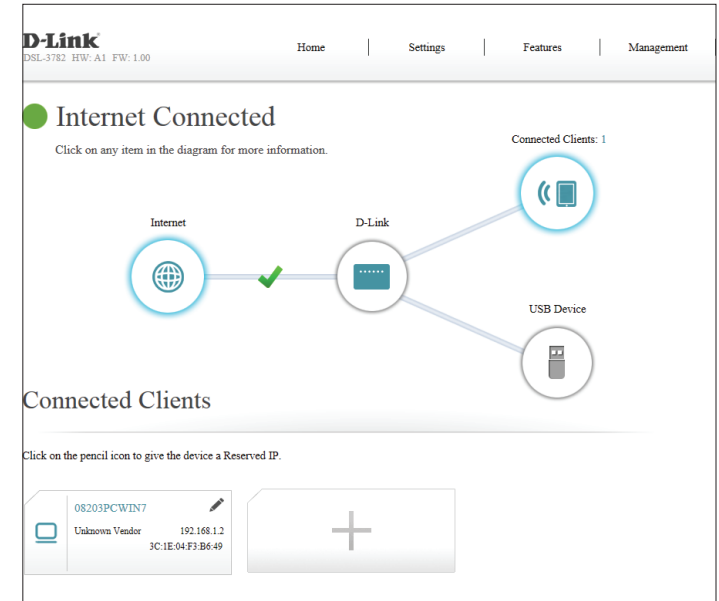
D-Link
DSL-3782 HW: A1 FW: 1.00

Home | Settings | Features | Management

Internet Connected

Click on any item in the diagram for more information.

Connected Clients: 1

Internet

D-Link

USB Device

Connected Clients

Click on the pencil icon to give the device a Reserved IP.

08203PCWIN7
Unknown Vendor 192.168.1.2
3C:1E:04:F3:B6:49